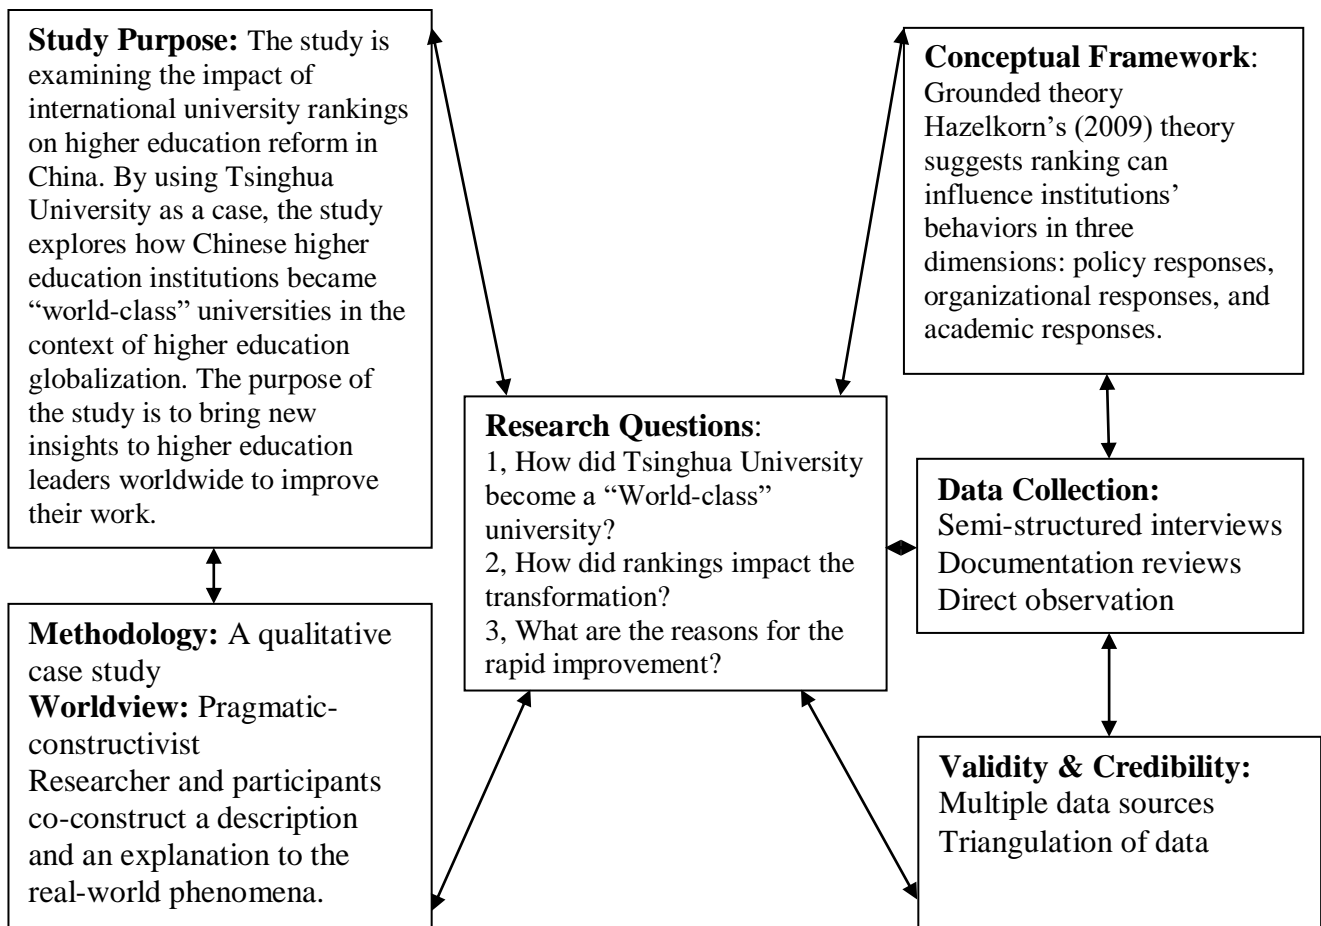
**Study Purpose:** The study is examining the impact of international university rankings on higher education reform in China. By using Tsinghua University as a case, the study explores how Chinese higher education institutions became "world-class" universities in the context of higher education globalization. The purpose of the study is to bring new insights to higher education leaders worldwide to improve their work.

**Conceptual Framework**: Grounded theory Hazelkorn's (2009) theory suggests ranking can influence institutions' behaviors in three dimensions: policy responses, organizational responses, and academic responses.

**Research Questions**:
1, How did Tsinghua University become a "World-class" university?
2, How did rankings impact the transformation?
3, What are the reasons for the rapid improvement?

**Data Collection:**
Semi-structured interviews
Documentation reviews
Direct observation

**Methodology:** A qualitative case study
**Worldview:** Pragmatic-constructivist
Researcher and participants co-construct a description and an explanation to the real-world phenomena.

**Validity & Credibility:**
Multiple data sources
Triangulation of data